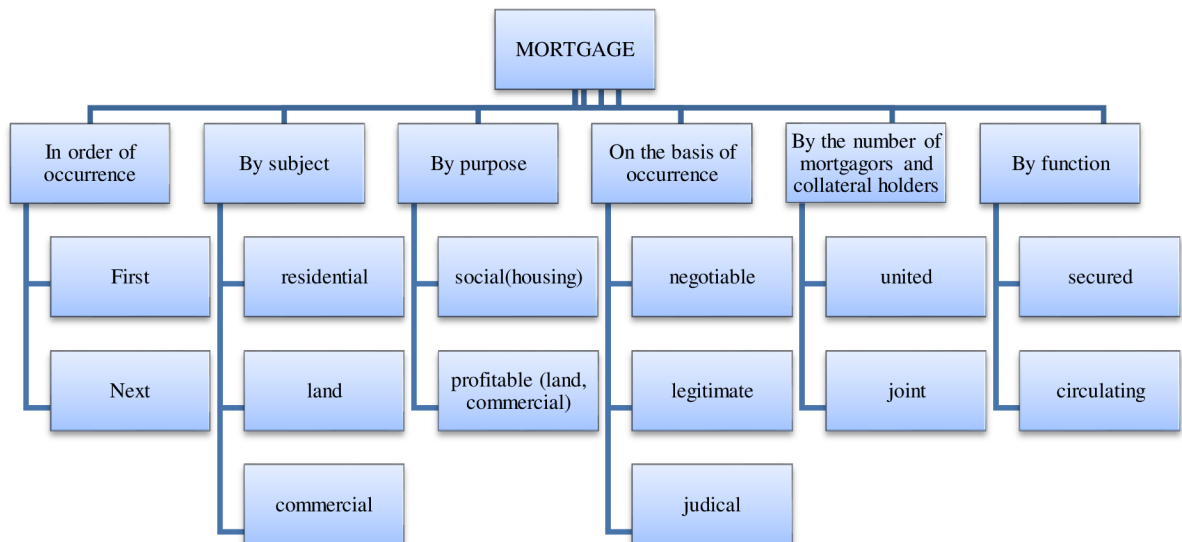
MORTGAGE

In order of occurrence

First

Next

By subject

residential

land

commercial

By purpose

social(housing)

profitable (land, commercial)

On the basis of occurrence

negotiable

legitimate

judical

By the number of mortgagors and collateral holders

united

joint

By function

secured

circulating